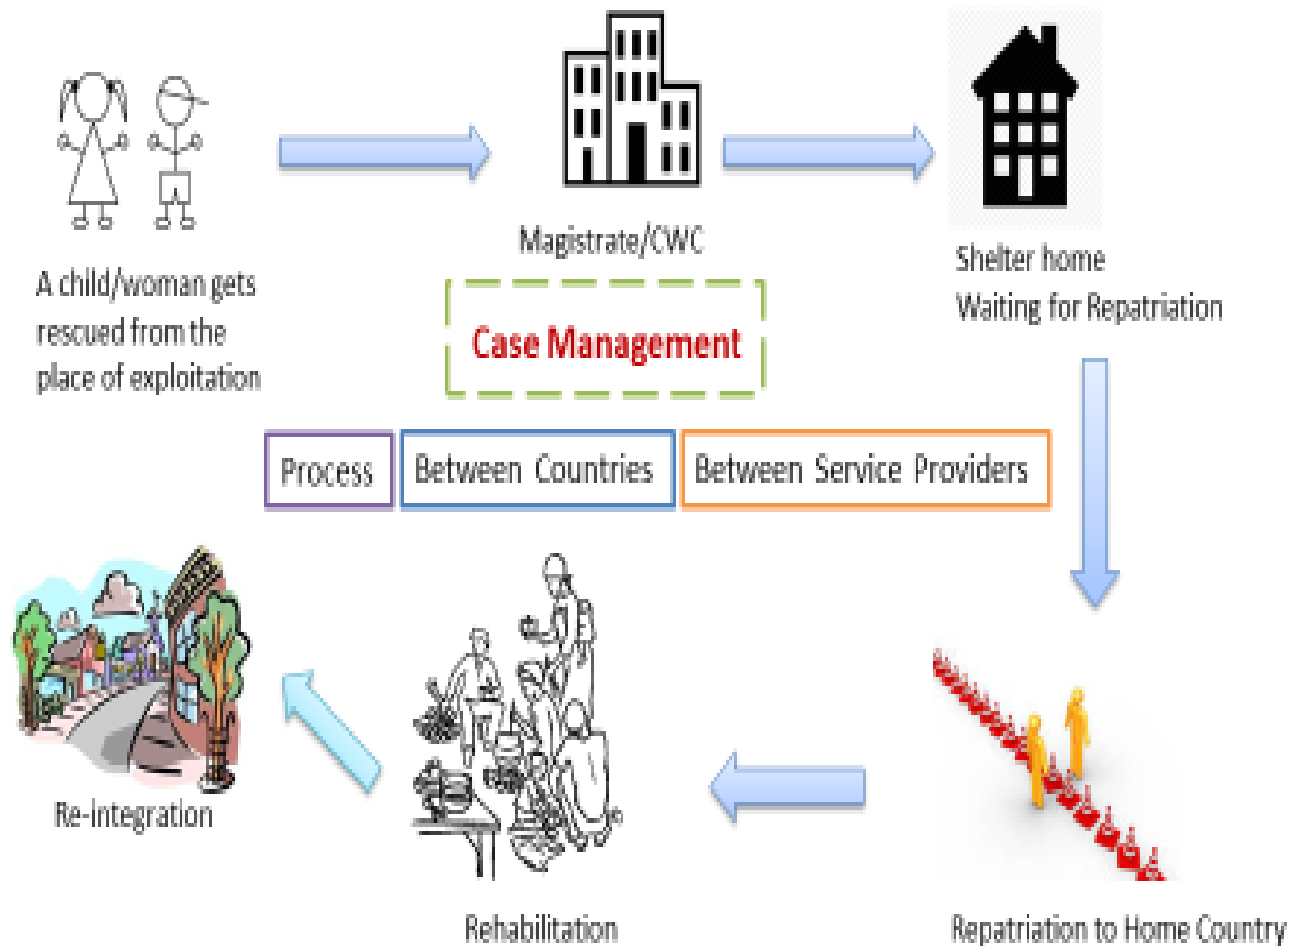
A child/woman gets rescued from the place of exploitation

Magistrate/CWC

Shelter home
Waiting for Repatriation

Case Management

Process

Between Countries

Between Service Providers

Re-integration

Rehabilitation

Repatriation to Home Country